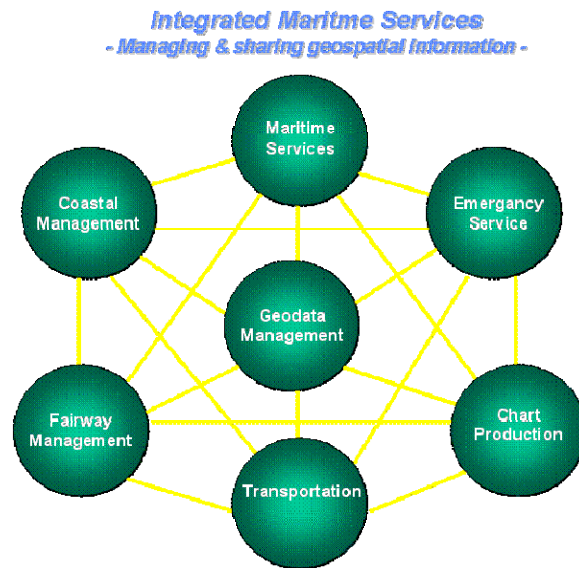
Integrated Maritme Services
- Managing & sharing geospatial information -

Maritime Services

Coastal Management

Emergancy Service

Geodata Management

Fairway Management

Chart Production

Transportation